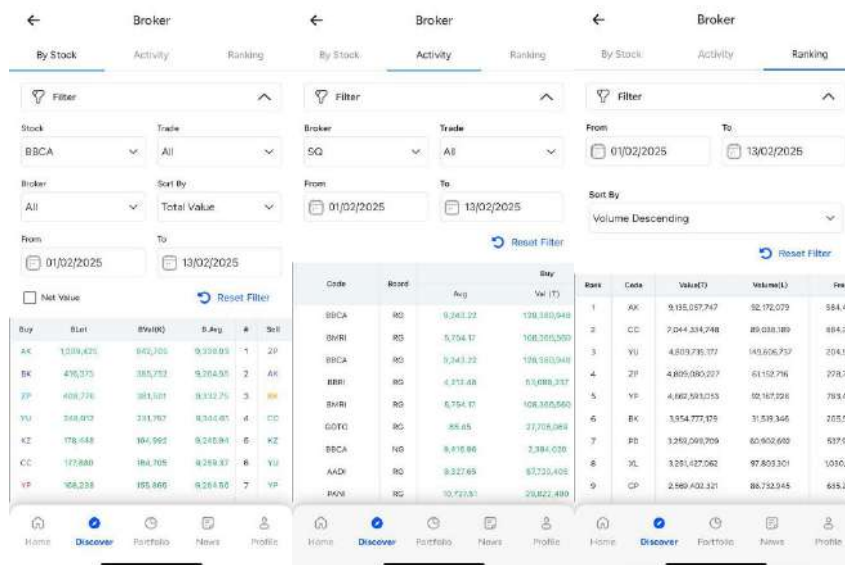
← Broker

By Stock Activity Ranking

Filter

Stock
BBCA

Trade
All

Broker
All

Sort By
Total Value

From
01/02/2025

To
13/02/2025

Net Value

Reset Filter

| Buy | BLot | BVal(K) | B.Avg | # | Sell |
|---|---|---|---|---|---|
| AK | 1,039,425 | 842,705 | 9,338.05 | 1 | ZP |
| BK | 416,373 | 385,752 | 9,264.55 | 2 | AK |
| ZP | 408,776 | 381,501 | 9,332.75 | 3 | BK |
| YU | 348,613 | 331,767 | 9,344.65 | 4 | CC |
| KZ | 178,448 | 164,992 | 9,245.94 | 5 | KZ |
| CC | 177,880 | 164,709 | 9,259.37 | 6 | YU |
| YP | 168,238 | 155,866 | 9,264.56 | 7 | YP |

Home Discover Portfolio News Profile

← Broker

By Stock Activity Ranking

Filter

Broker
SQ

Trade
All

From
01/02/2025

To
13/02/2025

Reset Filter

| Code | Board | Buy Avg | Buy Val (T) |
|---|---|---|---|
| BBCA | RG | 9,243.22 | 128,180,940 |
| BMRI | RG | 5,754.17 | 108,380,560 |
| BBCA | RG | 9,243.22 | 128,180,940 |
| BBRI | RG | 4,312.48 | 53,688,337 |
| BMRI | RG | 5,754.17 | 108,380,560 |
| GOTO | RG | 85.65 | 27,708,069 |
| BBCA | NG | 9,416.86 | 2,384,020 |
| AADI | RG | 8,327.65 | 57,720,405 |
| PANI | RG | 10,727.51 | 29,822,480 |

Home Discover Portfolio News Profile

← Broker

By Stock Activity Ranking

Filter

From
01/02/2025

To
13/02/2025

Sort By
Volume Descending

Reset Filter

| Rank | Code | Value(T) | Volume(L) | Fre |
|---|---|---|---|---|
| 1 | AK | 9,135,057,747 | 92,172,079 | 584,4 |
| 2 | CC | 7,044,334,748 | 89,038,189 | 884,7 |
| 3 | YU | 4,809,716,177 | 145,606,737 | 204,5 |
| 4 | ZP | 4,809,080,227 | 61,152,716 | 278,7 |
| 5 | YP | 4,662,593,053 | 92,167,926 | 793,4 |
| 6 | BK | 3,954,777,179 | 31,539,346 | 205,5 |
| 7 | PD | 3,259,099,709 | 80,902,640 | 537,9 |
| 8 | XL | 3,251,427,062 | 97,803,301 | 1,030, |
| 9 | CP | 2,569,402,321 | 86,752,045 | 635,2 |

Home Discover Portfolio News Profile